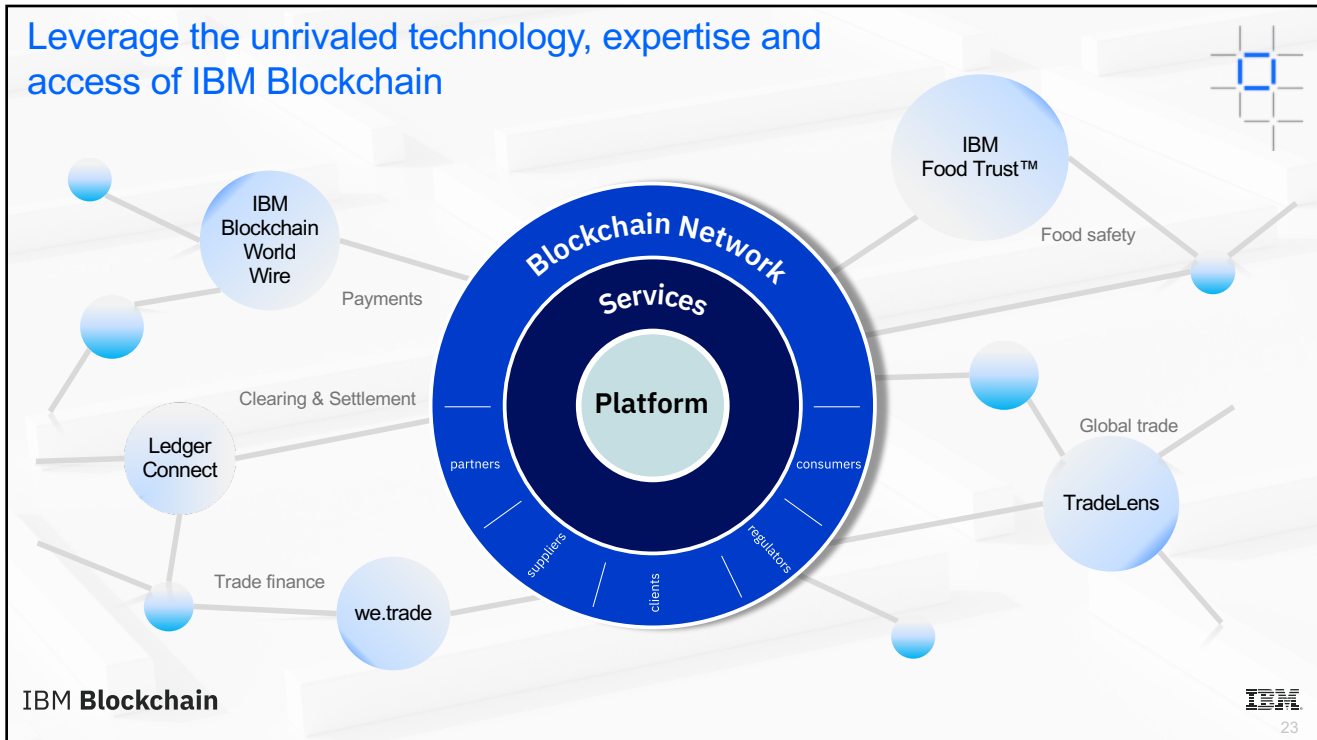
Leverage the unrivaled technology, expertise and access of IBM Blockchain

IBM Blockchain World Wire

Payments

Clearing & Settlement

Ledger Connect

Trade finance

we.trade

Blockchain Network

Services

Platform

partners

suppliers

clients

regulators

consumers

IBM Food Trust™

Food safety

Global trade

TradeLens

IBM Blockchain

IBM

23